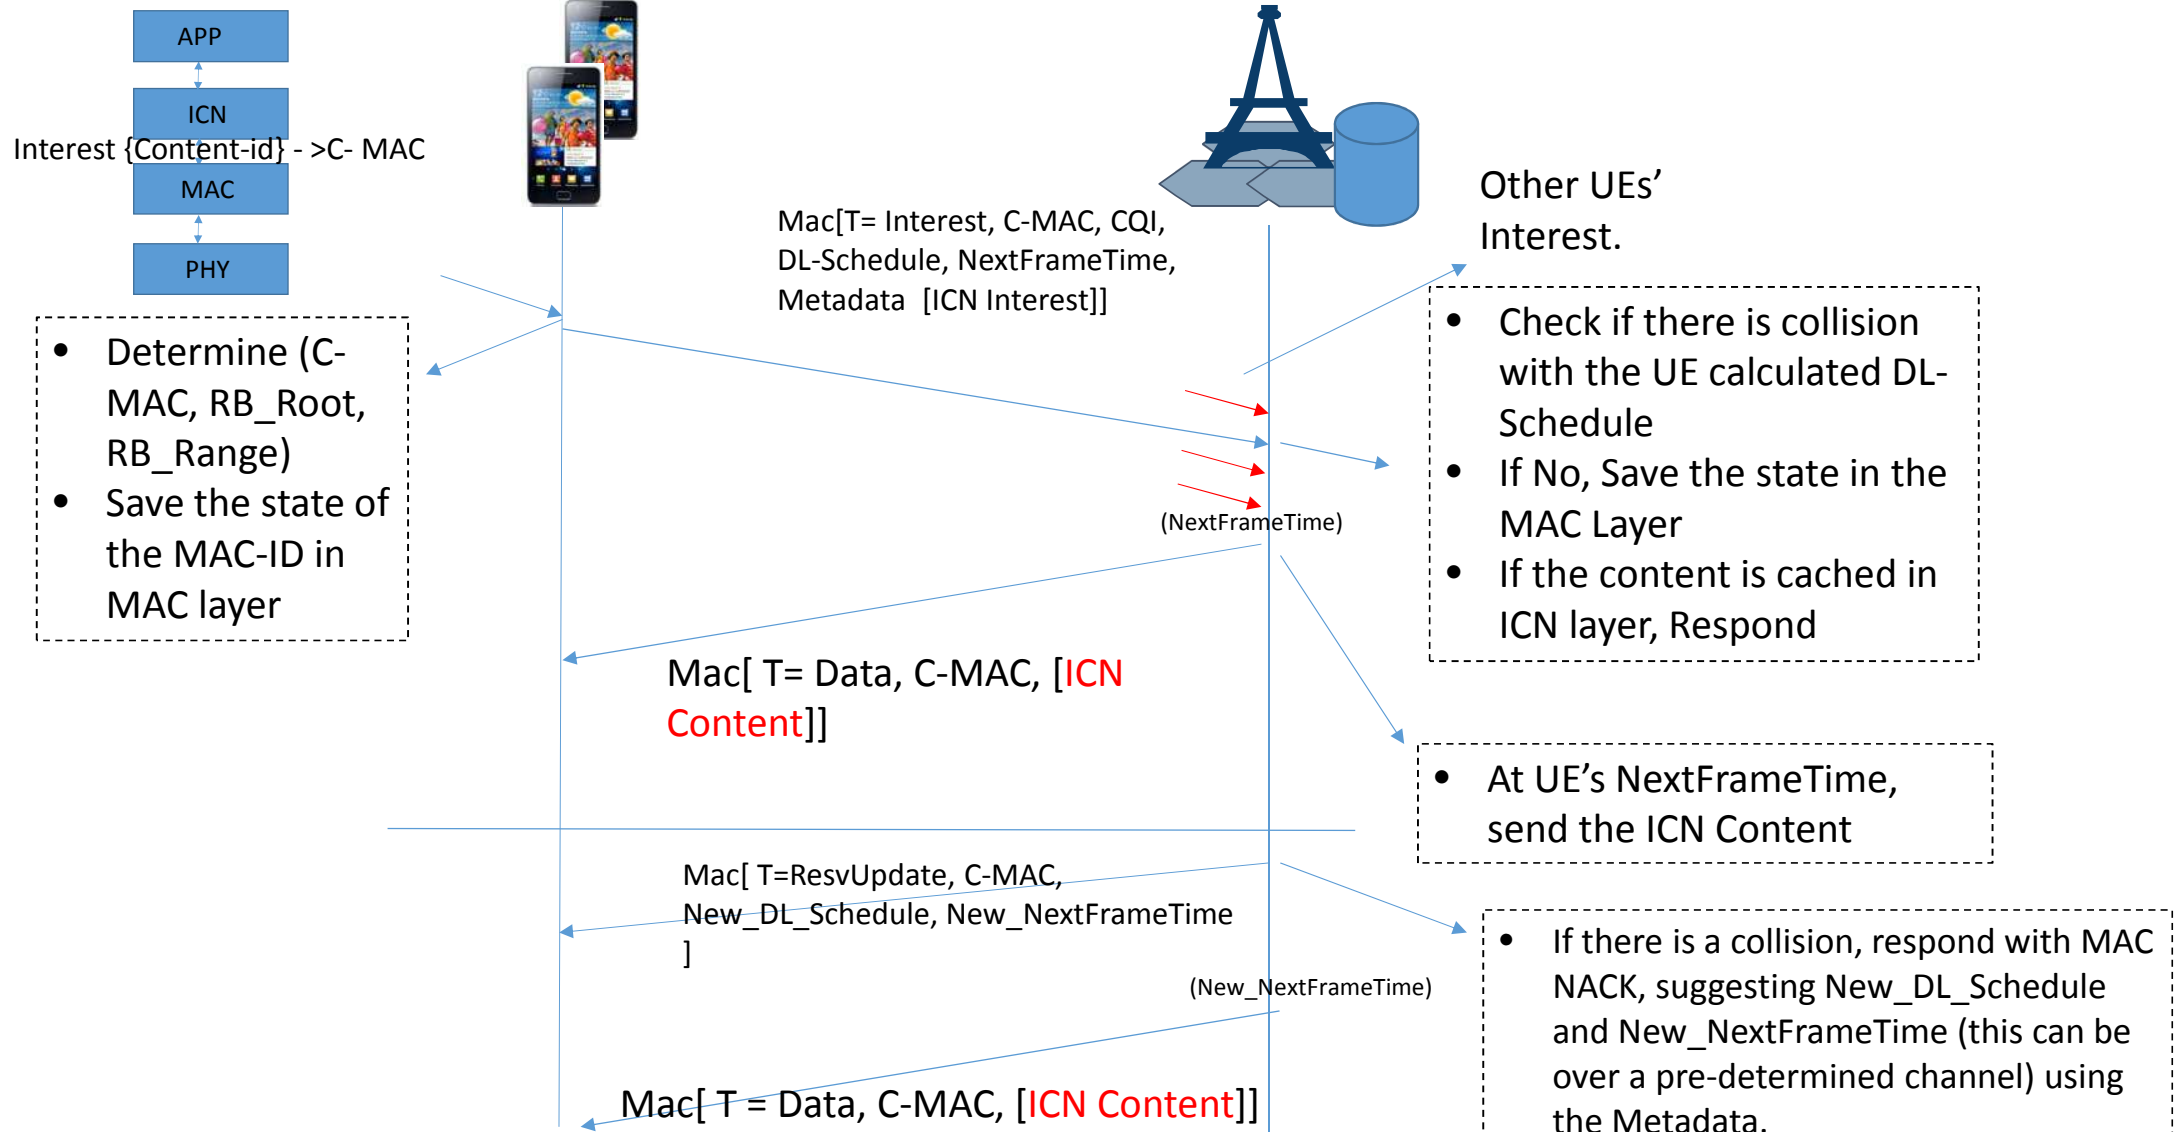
APP

ICN

Interest {Content-id} - >C- MAC

MAC

PHY

Mac[T= Interest, C-MAC, CQI, DL-Schedule, NextFrameTime, Metadata [ICN Interest]]

Other UEs' Interest.

- Determine (C-MAC, RB_Root, RB_Range)
- Save the state of the MAC-ID in MAC layer

- Check if there is collision with the UE calculated DL-Schedule
- If No, Save the state in the MAC Layer
- If the content is cached in ICN layer, Respond

(NextFrameTime)

Mac[ T= Data, C-MAC, [ICN Content]]

- At UE's NextFrameTime, send the ICN Content

Mac[ T=ResvUpdate, C-MAC, New_DL_Schedule, New_NextFrameTime ]

(New_NextFrameTime)

- If there is a collision, respond with MAC NACK, suggesting New_DL_Schedule and New_NextFrameTime (this can be over a pre-determined channel) using the Metadata.

Mac[ T = Data, C-MAC, [ICN Content]]